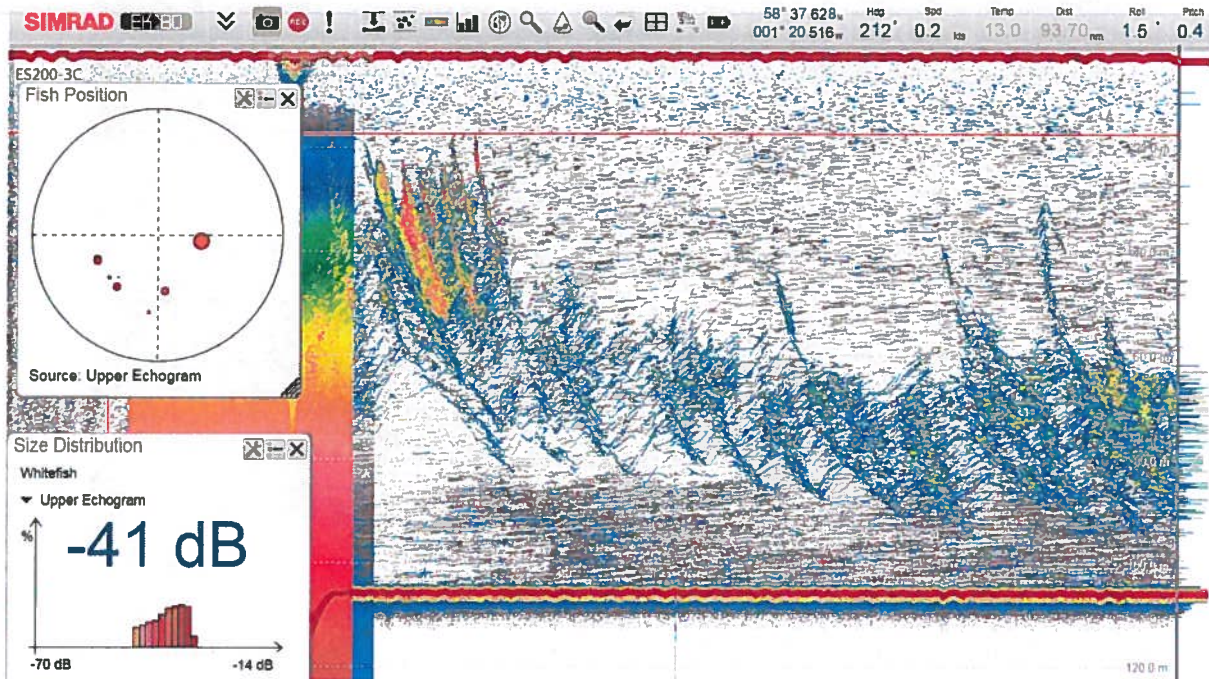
SIMRAD EK80
REC
58° 37 628 N
001° 20 516 W
Hdg
212°
Spd
0.2 kts
Temp
13.0
Dist
93.70 nm
Roll
1.5°
Pitch
0.4

ES200-3C
Fish Position
Source: Upper Echogram

Size Distribution
Whitefish
▾ Upper Echogram
%
-41 dB
-70 dB
-14 dB

120.0 m